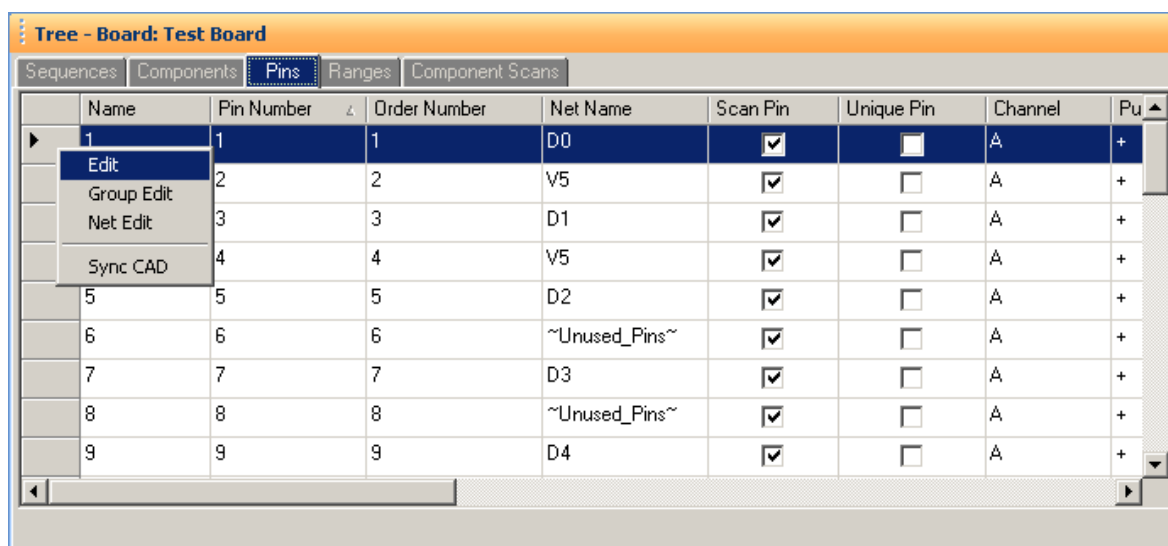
Tree - Board: Test Board

Sequences | Components | Pins | Ranges | Component Scans

Edit
Group Edit
Net Edit
Sync CAD

| Name | Pin Number | Order Number | Net Name | Scan Pin | Unique Pin | Channel | Pu |
|---|---|---|---|---|---|---|---|
| 1 | 1 | 1 | D0 | ☑ | ☐ | A | + |
|  | 2 | 2 | V5 | ☑ | ☐ | A | + |
|  | 3 | 3 | D1 | ☑ | ☐ | A | + |
|  | 4 | 4 | V5 | ☑ | ☐ | A | + |
| 5 | 5 | 5 | D2 | ☑ | ☐ | A | + |
| 6 | 6 | 6 | ~Unused_Pins~ | ☑ | ☐ | A | + |
| 7 | 7 | 7 | D3 | ☑ | ☐ | A | + |
| 8 | 8 | 8 | ~Unused_Pins~ | ☑ | ☐ | A | + |
| 9 | 9 | 9 | D4 | ☑ | ☐ | A | + |